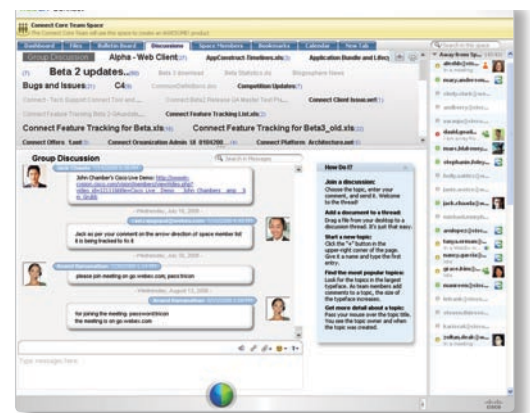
Connect Core Team Space

Dashboard | Files | Bulletin Board | Discussions | Space Members | Bookmarks | Calendar | New Tab

Group Discussion | Alpha - Web Client | AppConstruct Timelines.xls | Application Bundle and Librar

Beta 2 updates...

Bugs and Issues | C4

Connect Client Issues.xml

Connect Feature Tracking for Beta.xls | Connect Feature Tracking for Beta3_old.xls

Connect Offers | Connect Organization Admin 18 | Connect Platform Architecture.xml

Group Discussion

John Chamber's Cisco Live Demo:

Jack as per your comment on the arrow direction of space member list it is being tracked to fix it

please join meeting on go.webex.com

for joining the meeting.
the meeting is on go.webex.com

How Do I?

Join a discussion:
Choose the topic, enter your comment, and send it. Welcome to the thread!

Add a document to a thread:
Drag a file from your desktop to a discussion thread. It's just that easy.

Start a new topic:
Click the "+" button in the upper-right corner of the page. Give it a name and type the first entry.

Find the most popular topics:
Look for the topics in the largest typeface. As team members add comments to a topic, the size of the typeface increases.

Get more detail about a topic:
Pass your mouse over the topic title. You see the topic owner and when the topic was created.

Type messages here

Search in this space